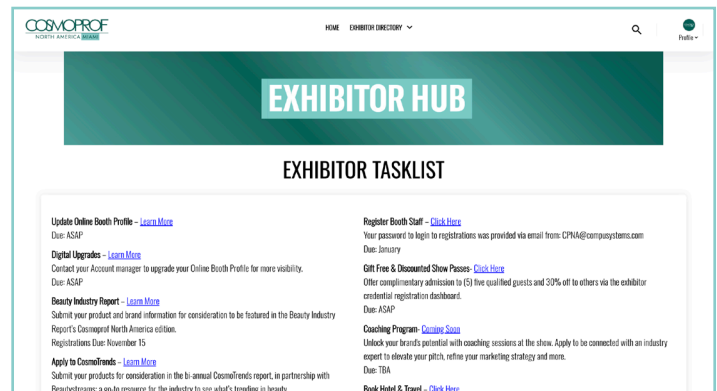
COSMOPROF NORTH AMERICA MIAMI

HOME EXHIBITOR DIRECTORY

Profile

EXHIBITOR HUB

EXHIBITOR TASKLIST

Update Online Booth Profile – Learn More
Due: ASAP

Digital Upgrades – Learn More
Contact your Account manager to upgrade your Online Booth Profile for more visibility.
Due: ASAP

Beauty Industry Report – Learn More
Submit your product and brand information for consideration to be featured in the Beauty Industry Report's Cosmoprof North America edition.
Registrations Due: November 15

Apply to CosmoTrends – Learn More
Submit your products for consideration in the bi-annual CosmoTrends report, in partnership with Beautystreams: a go-to resource for the industry to see what's trending in beauty.

Register Booth Staff – Click Here
Your password to login to registrations was provided via email from: CPNA@compusystems.com
Due: January

Gift Free & Discounted Show Passes- Click Here
Offer complimentary admission to (5) five qualified guests and 30% off to others via the exhibitor credential registration dashboard.
Due: ASAP

Coaching Program- Coming Soon
Unlock your brand's potential with coaching sessions at the show. Apply to be connected with an industry expert to elevate your pitch, refine your marketing strategy and more.
Due: TBA

Book Hotel & Travel – Click Here